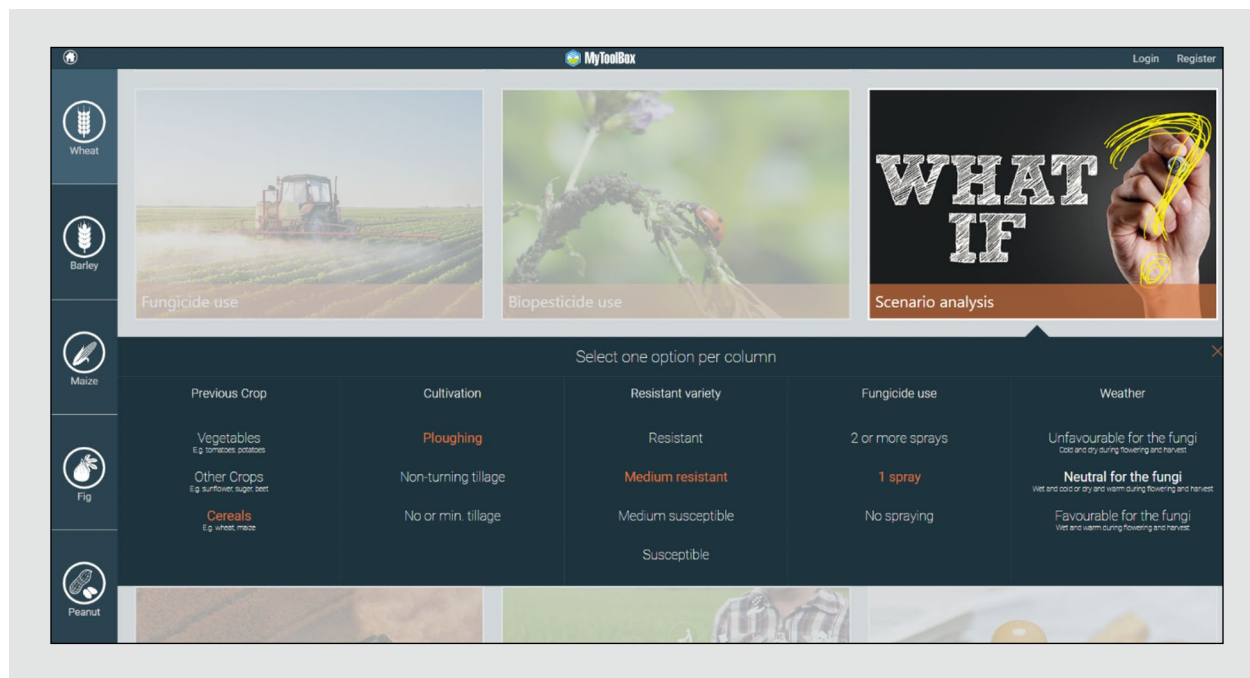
MyToolBox

Login Register

Wheat

Barley

Maize

Fig

Peanut

Fungicide use

Biopesticide use

WHAT IF

Scenario analysis

Select one option per column

| Previous Crop | Cultivation | Resistant variety | Fungicide use | Weather |
|---|---|---|---|---|
| Vegetables E.g. tomatoes, potatoes | Ploughing | Resistant | 2 or more sprays | Unfavourable for the fungi Cold and dry during flowering and harvest |
| Other Crops E.g. sunflower, sugar, beet | Non-turning tillage | Medium resistant | 1 spray | Neutral for the fungi Wet and cold or dry and warm during flowering and harvest |
| Cereals E.g. wheat, maize | No or min. tillage | Medium susceptible | No spraying | Favourable for the fungi Wet and warm during flowering and harvest |
| | | Susceptible | | |